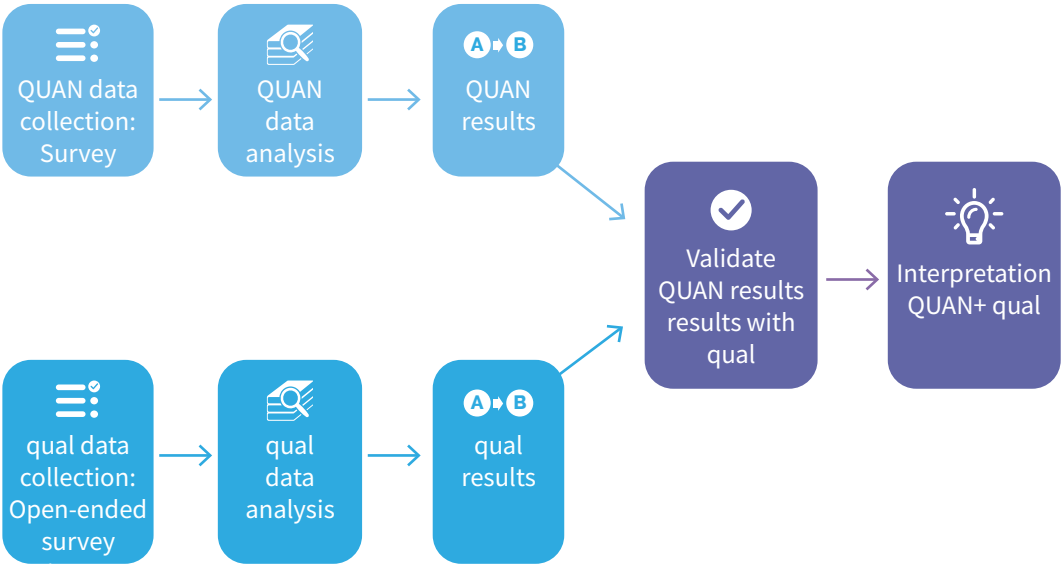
QUAN data collection: Survey

QUAN data analysis

A B

QUAN results

qual data collection: Open-ended survey

qual data analysis

A B

qual results

Validate QUAN results results with qual

Interpretation QUAN+ qual